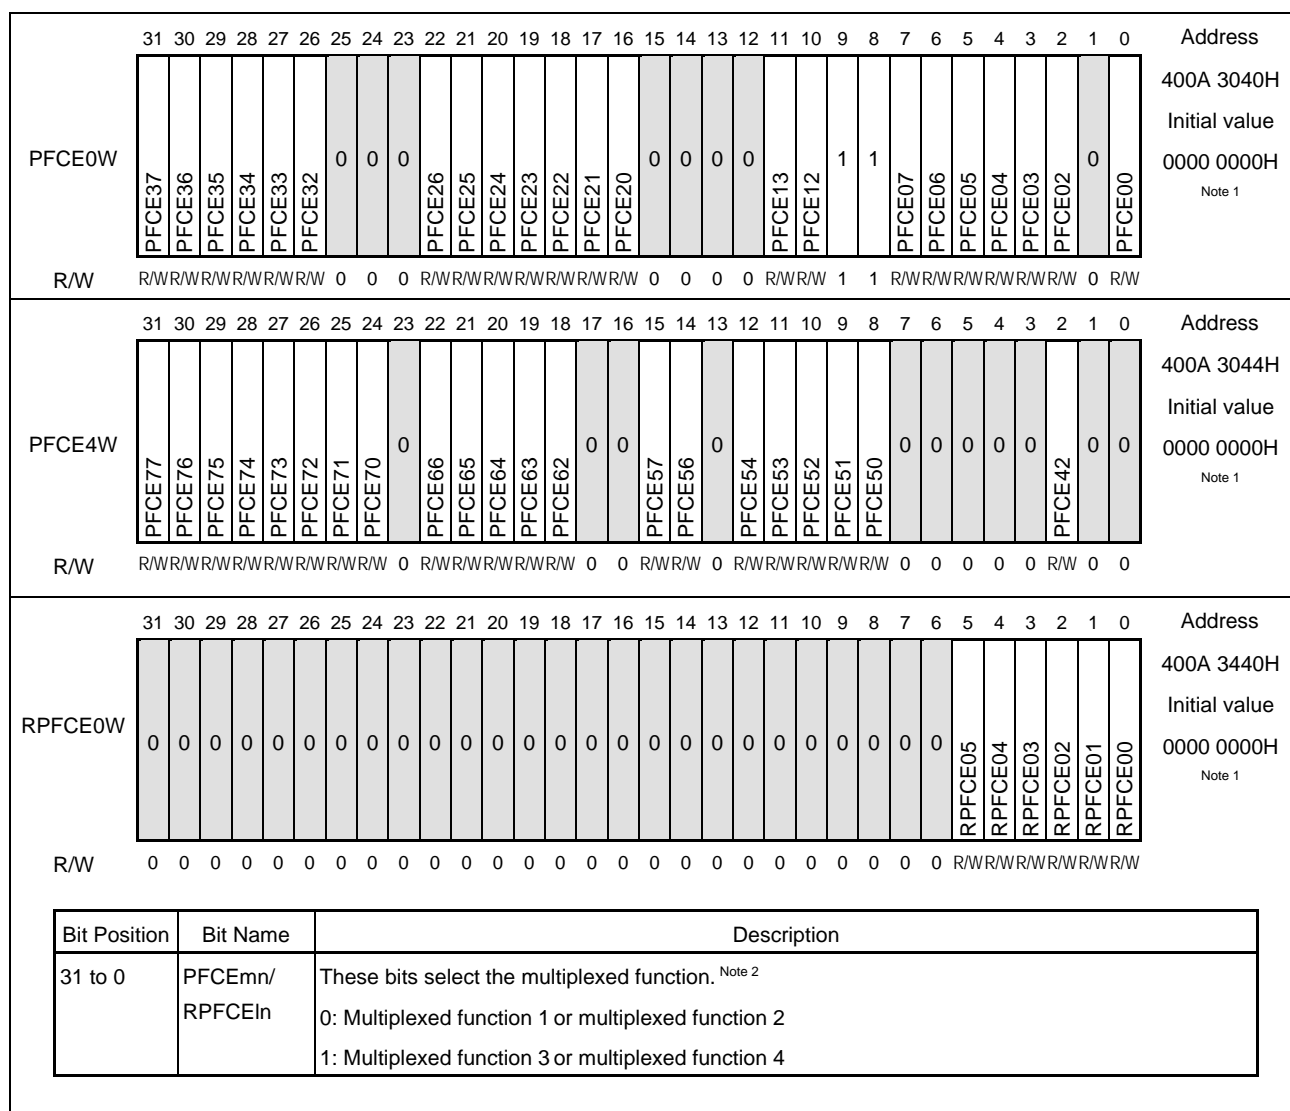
31 30 29 28 27 26 25 24 23 22 21 20 19 18 17 16 15 14 13 12 11 10 9 8 7 6 5 4 3 2 1 0

Address
400A 3040H
Initial value
0000 0000H
Note 1

PFCE0W

| 31 | 30 | 29 | 28 | 27 | 26 | 25 | 24 | 23 | 22 | 21 | 20 | 19 | 18 | 17 | 16 | 15 | 14 | 13 | 12 | 11 | 10 | 9 | 8 | 7 | 6 | 5 | 4 | 3 | 2 | 1 | 0 |
|---|---|---|---|---|---|---|---|---|---|---|---|---|---|---|---|---|---|---|---|---|---|---|---|---|---|---|---|---|---|---|---|
| PFCE37 | PFCE36 | PFCE35 | PFCE34 | PFCE33 | PFCE32 | 0 | 0 | 0 | PFCE26 | PFCE25 | PFCE24 | PFCE23 | PFCE22 | PFCE21 | PFCE20 | 0 | 0 | 0 | 0 | PFCE13 | PFCE12 | 1 | 1 | PFCE07 | PFCE06 | PFCE05 | PFCE04 | PFCE03 | PFCE02 | 0 | PFCE00 |
| R/W | R/W | R/W | R/W | R/W | R/W | 0 | 0 | 0 | R/W | R/W | R/W | R/W | R/W | R/W | R/W | 0 | 0 | 0 | 0 | R/W | R/W | 1 | 1 | R/W | R/W | R/W | R/W | R/W | R/W | 0 | R/W |

Address
400A 3044H
Initial value
0000 0000H
Note 1

PFCE4W

| 31 | 30 | 29 | 28 | 27 | 26 | 25 | 24 | 23 | 22 | 21 | 20 | 19 | 18 | 17 | 16 | 15 | 14 | 13 | 12 | 11 | 10 | 9 | 8 | 7 | 6 | 5 | 4 | 3 | 2 | 1 | 0 |
|---|---|---|---|---|---|---|---|---|---|---|---|---|---|---|---|---|---|---|---|---|---|---|---|---|---|---|---|---|---|---|---|
| PFCE77 | PFCE76 | PFCE75 | PFCE74 | PFCE73 | PFCE72 | PFCE71 | PFCE70 | 0 | PFCE66 | PFCE65 | PFCE64 | PFCE63 | PFCE62 | 0 | 0 | PFCE57 | PFCE56 | 0 | PFCE54 | PFCE53 | PFCE52 | PFCE51 | PFCE50 | 0 | 0 | 0 | 0 | 0 | PFCE42 | 0 | 0 |
| R/W | R/W | R/W | R/W | R/W | R/W | R/W | R/W | 0 | R/W | R/W | R/W | R/W | R/W | 0 | 0 | R/W | R/W | 0 | R/W | R/W | R/W | R/W | R/W | 0 | 0 | 0 | 0 | 0 | R/W | 0 | 0 |

Address
400A 3440H
Initial value
0000 0000H
Note 1

RPFCE0W

| 31 | 30 | 29 | 28 | 27 | 26 | 25 | 24 | 23 | 22 | 21 | 20 | 19 | 18 | 17 | 16 | 15 | 14 | 13 | 12 | 11 | 10 | 9 | 8 | 7 | 6 | 5 | 4 | 3 | 2 | 1 | 0 |
|---|---|---|---|---|---|---|---|---|---|---|---|---|---|---|---|---|---|---|---|---|---|---|---|---|---|---|---|---|---|---|---|
| 0 | 0 | 0 | 0 | 0 | 0 | 0 | 0 | 0 | 0 | 0 | 0 | 0 | 0 | 0 | 0 | 0 | 0 | 0 | 0 | 0 | 0 | 0 | 0 | 0 | 0 | RPFCE05 | RPFCE04 | RPFCE03 | RPFCE02 | RPFCE01 | RPFCE00 |
| 0 | 0 | 0 | 0 | 0 | 0 | 0 | 0 | 0 | 0 | 0 | 0 | 0 | 0 | 0 | 0 | 0 | 0 | 0 | 0 | 0 | 0 | 0 | 0 | 0 | 0 | R/W | R/W | R/W | R/W | R/W | R/W |

| Bit Position | Bit Name | Description |
|---|---|---|
| 31 to 0 | PFCEmn/ RPFCEln | These bits select the multiplexed function. Note 2<br>0: Multiplexed function 1 or multiplexed function 2<br>1: Multiplexed function 3 or multiplexed function 4 |